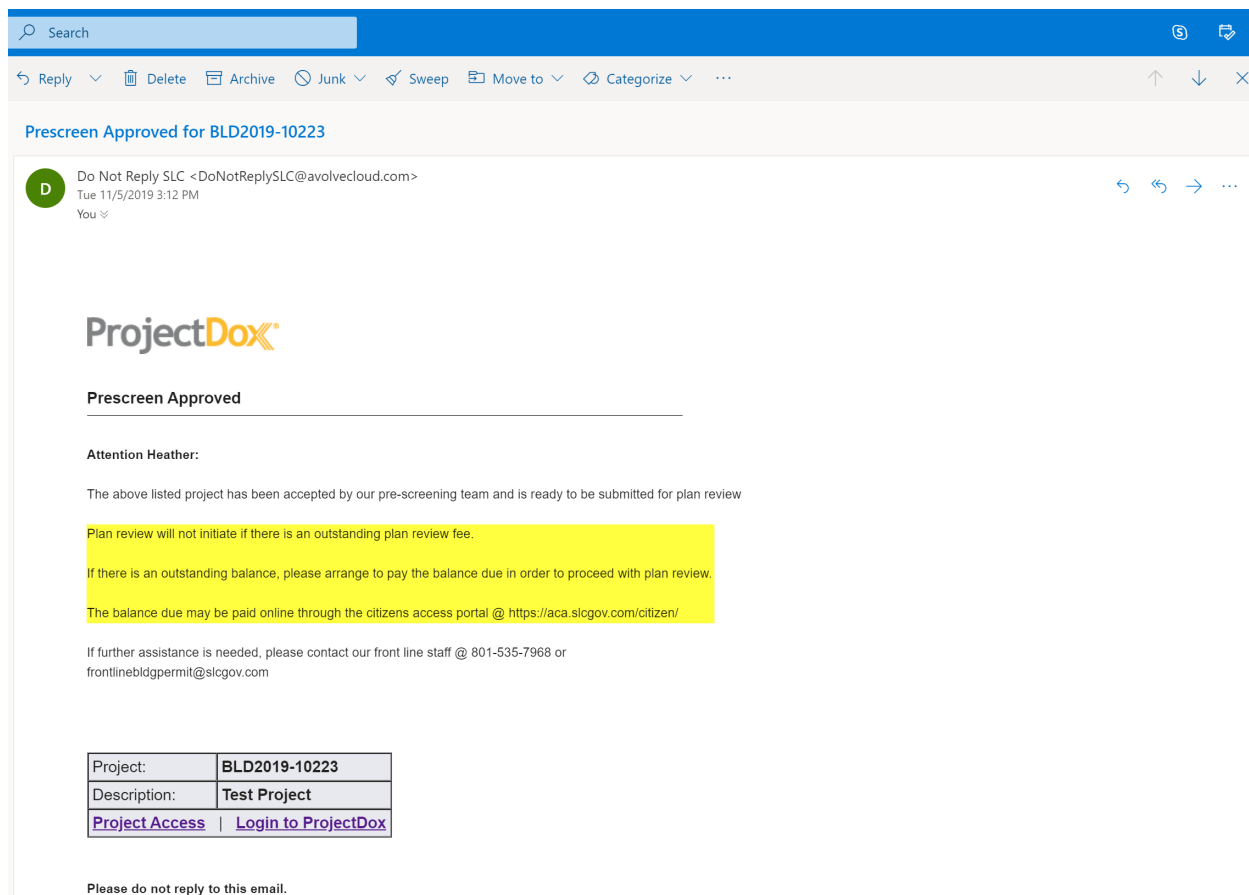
Search

Reply Delete Archive Junk Sweep Move to Categorize ···

Prescreen Approved for BLD2019-10223

D

Do Not Reply SLC <DoNotReplySLC@avolvecloud.com>
Tue 11/5/2019 3:12 PM
You

ProjectDox®

Prescreen Approved

Attention Heather:

The above listed project has been accepted by our pre-screening team and is ready to be submitted for plan review

Plan review will not initiate if there is an outstanding plan review fee.

If there is an outstanding balance, please arrange to pay the balance due in order to proceed with plan review.

The balance due may be paid online through the citizens access portal @ https://aca.slcgov.com/citizen/

If further assistance is needed, please contact our front line staff @ 801-535-7968 or frontlinebldgpermit@slcgov.com

| Project: | BLD2019-10223 |
|---|---|
| Description: | Test Project |
| Project Access \| | Login to ProjectDox |

Please do not reply to this email.